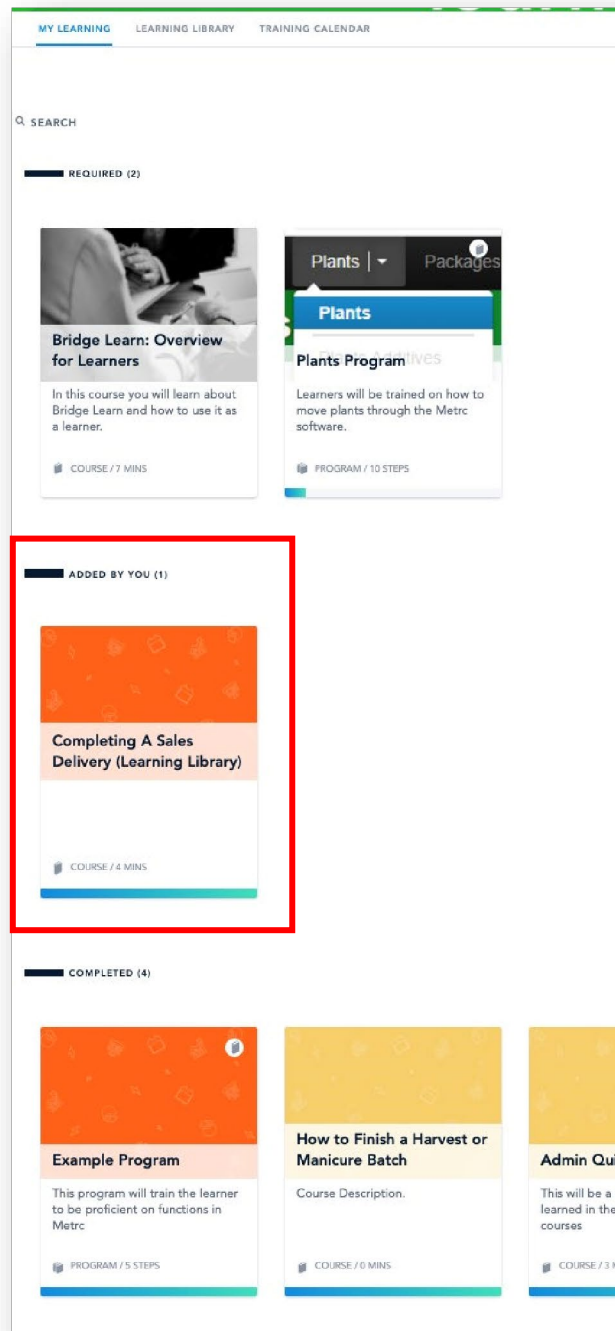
MY LEARNING LEARNING LIBRARY TRAINING CALENDAR

SEARCH

REQUIRED (2)

Bridge Learn: Overview for Learners

In this course you will learn about Bridge Learn and how to use it as a learner.

COURSE / 7 MINS

Plants | Packages

Plants

Plants Program

Learners will be trained on how to move plants through the Metrc software.

PROGRAM / 10 STEPS

ADDED BY YOU (1)

Completing A Sales Delivery (Learning Library)

COURSE / 4 MINS

COMPLETED (4)

Example Program

This program will train the learner to be proficient on functions in Metrc

PROGRAM / 5 STEPS

How to Finish a Harvest or Manicure Batch

Course Description.

COURSE / 0 MINS

Admin Qui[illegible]

This will be a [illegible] learned in the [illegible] courses

COURSE / 3 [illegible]